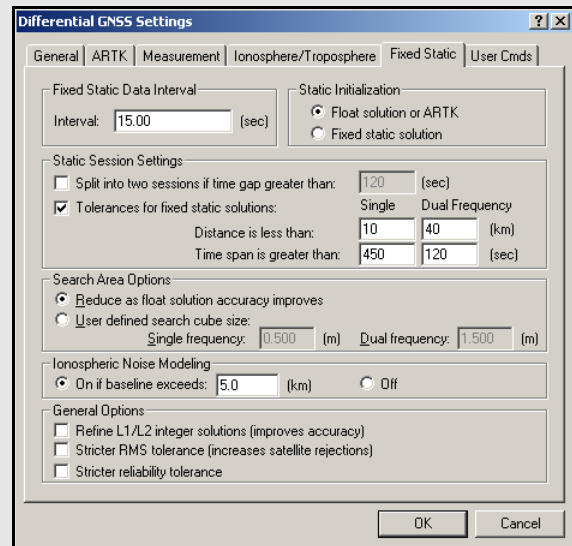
Differential GNSS Settings

? X

General | ARTK | Measurement | Ionosphere/Troposphere | Fixed Static | User Cmds

Fixed Static Data Interval
Interval: 15.00 (sec)

Static Initialization
Float solution or ARTK
Fixed static solution

Static Session Settings
Split into two sessions if time gap greater than: 120 (sec)
Tolerances for fixed static solutions:

| | Single | Dual Frequency | |
|---|---|---|---|
| Distance is less than: | 10 | 40 | (km) |
| Time span is greater than: | 450 | 120 | (sec) |

Search Area Options
Reduce as float solution accuracy improves
User defined search cube size:
Single frequency: 0.500 (m) Dual frequency: 1.500 (m)

Ionospheric Noise Modeling
On if baseline exceeds: 5.0 (km) Off

General Options
Refine L1/L2 integer solutions (improves accuracy)
Stricter RMS tolerance (increases satellite rejections)
Stricter reliability tolerance

OK Cancel